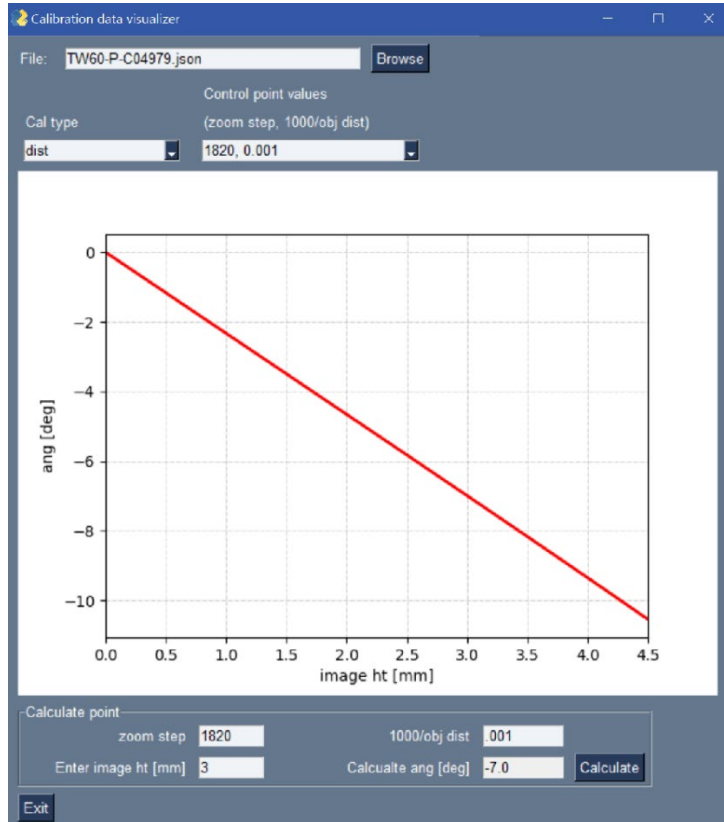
Calibration data visualizer

File: TW60-P-C04979.json
Browse

Control point values
(zoom step, 1000/obj dist)

Cal type
dist
1820, 0.001

0
−2
−4
−6
−8
−10
ang [deg]

0.0 0.5 1.0 1.5 2.0 2.5 3.0 3.5 4.0 4.5
image ht [mm]

Calculate point
zoom step 1820
1000/obj dist .001
Enter image ht [mm] 3
Calcualte ang [deg] -7.0
Calculate

Exit